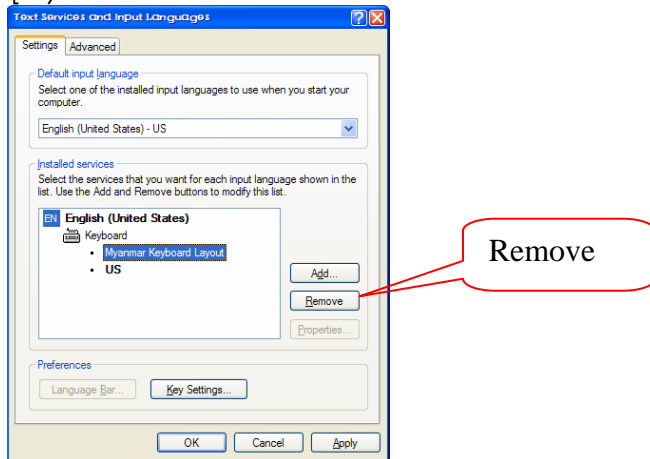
Text Services and Input Languages

Settings | Advanced

Default input language

Select one of the installed input languages to use when you start your computer.

English (United States) - US

Installed services

Select the services that you want for each input language shown in the list. Use the Add and Remove buttons to modify this list.

EN English (United States)

Keyboard

• Myanmar Keyboard Layout

• US

Add...

Remove

Properties...

Remove

Preferences

Language Bar...

Key Settings...

OK | Cancel | Apply